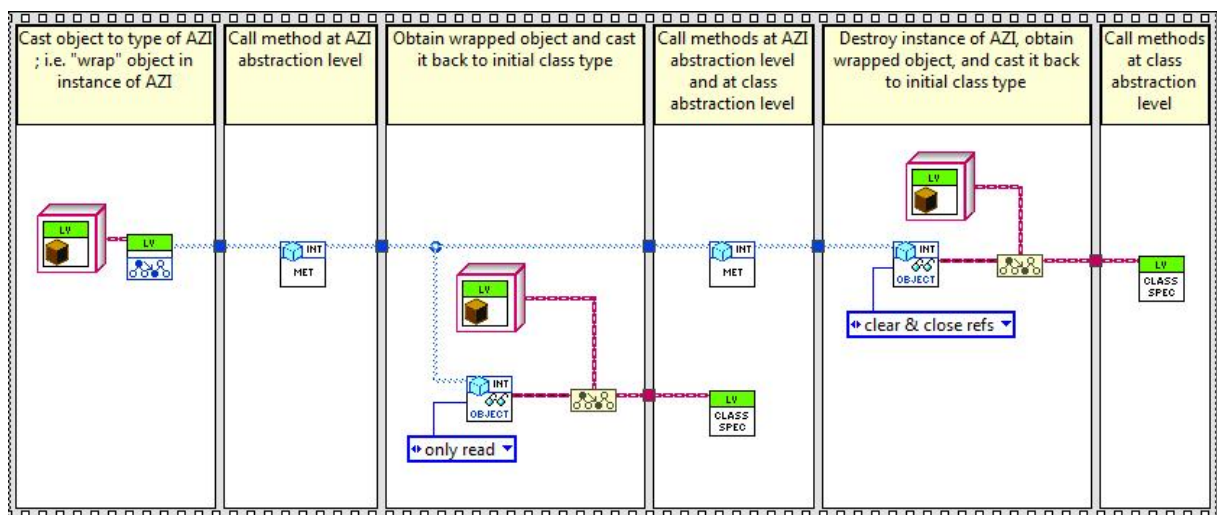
Cast object to type of AZI ; i.e. "wrap" object in instance of AZI

LV

LV

Call method at AZI abstraction level

INT

MET

Obtain wrapped object and cast it back to initial class type

LV

INT

OBJECT

only read

LV

CLASS SPEC

Call methods at AZI abstraction level and at class abstraction level

INT

MET

Destroy instance of AZI, obtain wrapped object, and cast it back to initial class type

LV

INT

OBJECT

clear & close refs

Call methods at class abstraction level

LV

CLASS SPEC